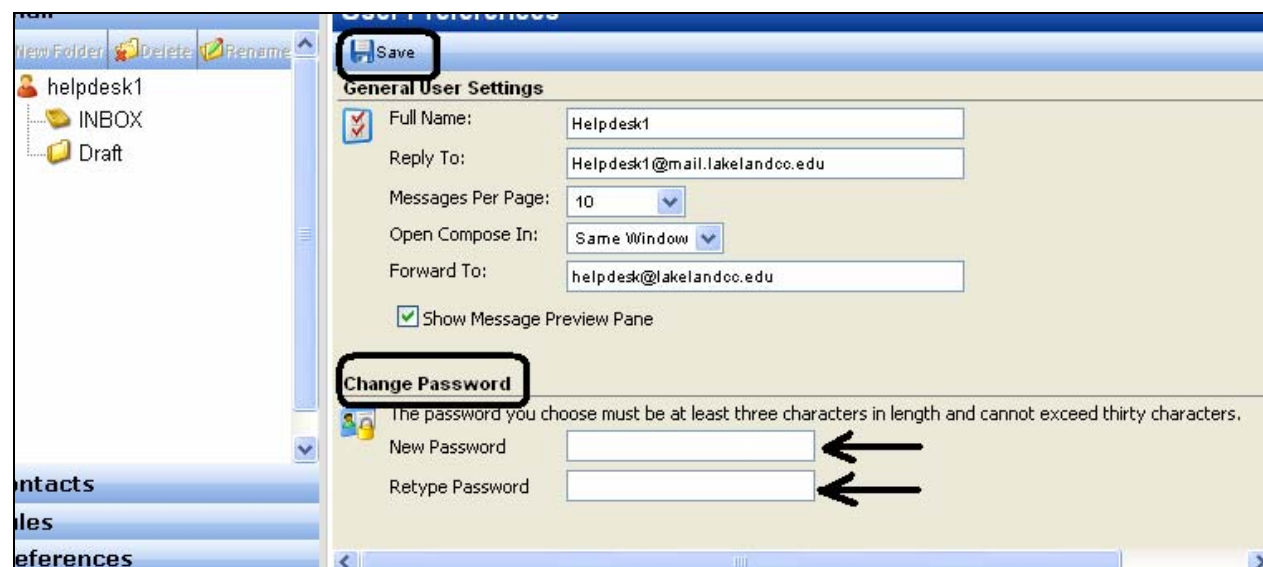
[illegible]
New Folder Delete Rename
helpdesk1
INBOX
Draft
ntacts
les
eferences

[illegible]
Save
General User Settings
Full Name: Helpdesk1
Reply To: Helpdesk1@mail.lakelandcc.edu
Messages Per Page: 10
Open Compose In: Same Window
Forward To: helpdesk@lakelandcc.edu
Show Message Preview Pane

Change Password
The password you choose must be at least three characters in length and cannot exceed thirty characters.
New Password
Retype Password